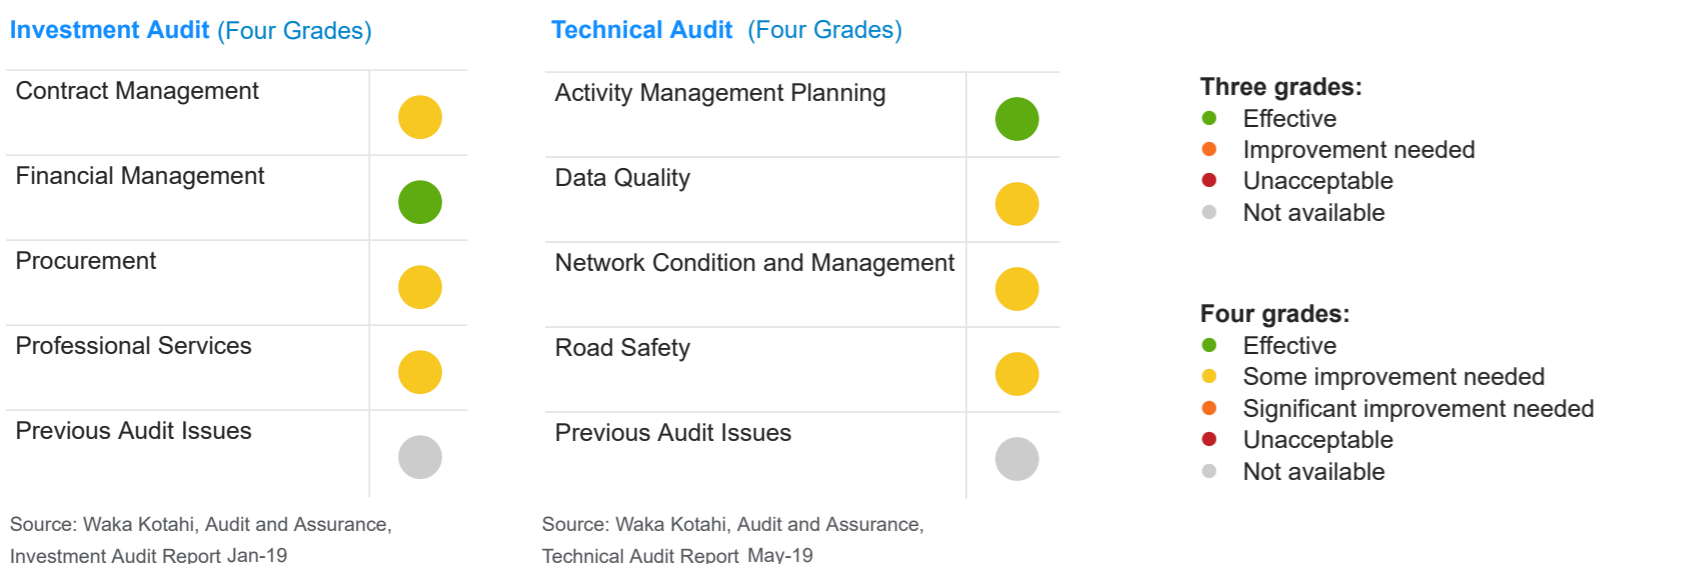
**Investment Audit** (Four Grades)

| | |
|---|---|
| Contract Management | |
| Financial Management | |
| Procurement | |
| Professional Services | |
| Previous Audit Issues | |

Source: Waka Kotahi, Audit and Assurance, Investment Audit Report Jan-19

**Technical Audit** (Four Grades)

| | |
|---|---|
| Activity Management Planning | |
| Data Quality | |
| Network Condition and Management | |
| Road Safety | |
| Previous Audit Issues | |

Source: Waka Kotahi, Audit and Assurance, Technical Audit Report May-19

**Three grades:**
Effective
Improvement needed
Unacceptable
Not available

**Four grades:**
Effective
Some improvement needed
Significant improvement needed
Unacceptable
Not available